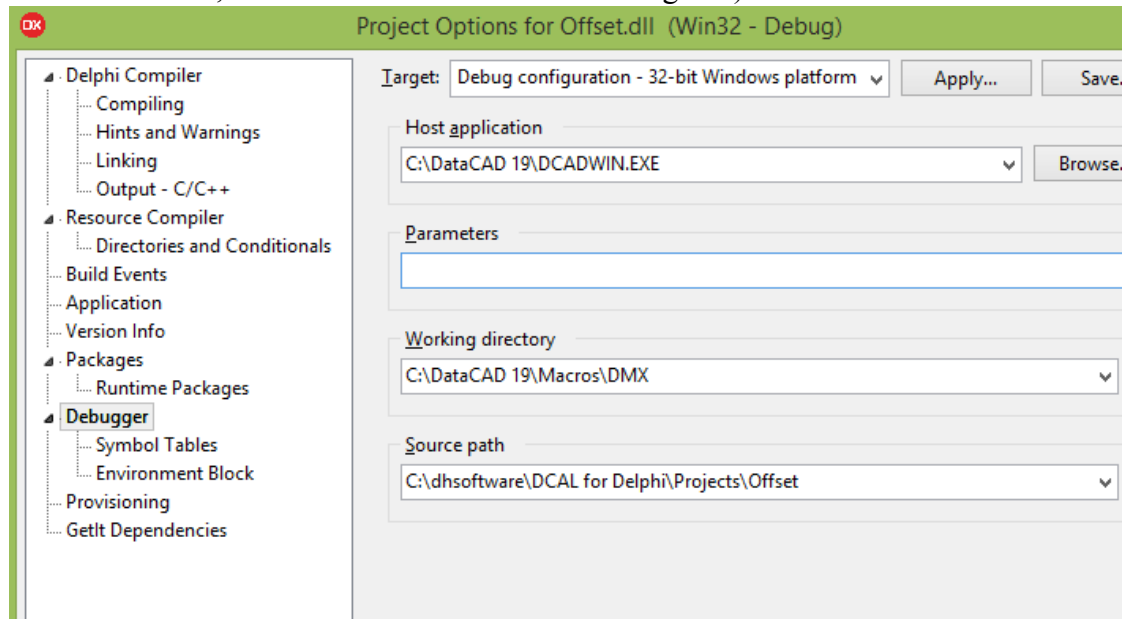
Project Options for Offset.dll (Win32 - Debug)

Delphi Compiler
Compiling
Hints and Warnings
Linking
Output - C/C++
Resource Compiler
Directories and Conditionals
Build Events
Application
Version Info
Packages
Runtime Packages
Debugger
Symbol Tables
Environment Block
Provisioning
GetIt Dependencies

Target: Debug configuration - 32-bit Windows platform
Apply...
Save.

Host application
C:\DataCAD 19\DCADWIN.EXE
Browse.

Parameters

Working directory
C:\DataCAD 19\Macros\DMX

Source path
C:\dhsoftware\DCAL for Delphi\Projects\Offset